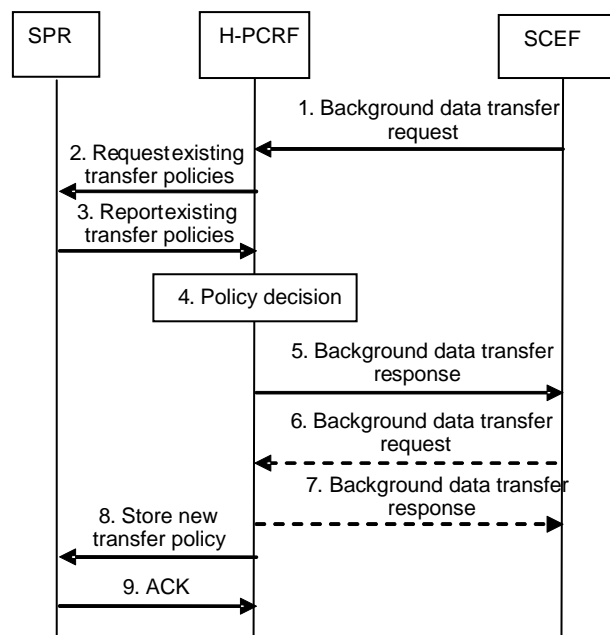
SPR

H-PCRF

SCEF

1. Background data transfer request

2. Requestexisting transfer policies

3. Reportexisting transfer policies

4. Policy decision

5. Background data transfer response

6. Background data transfer request

7. Background data transfer response

8. Store new transfer policy

9. ACK